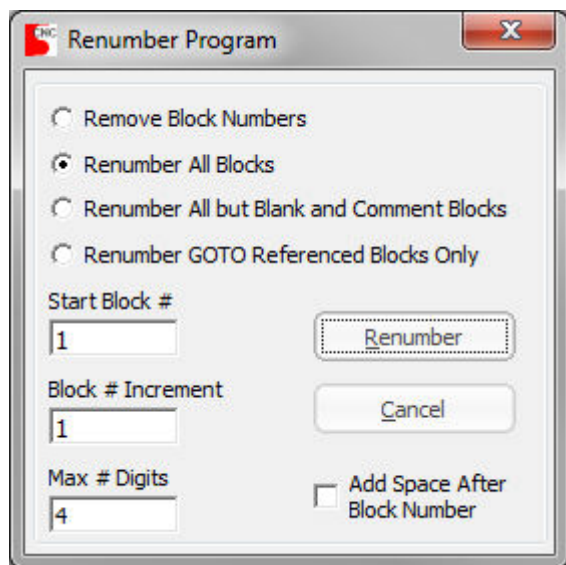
CNC Renumber Program

X

Remove Block Numbers

Renumber All Blocks

Renumber All but Blank and Comment Blocks

Renumber GOTO Referenced Blocks Only

Start Block #

1

Renumber

Block # Increment

1

Cancel

Max # Digits

4

Add Space After Block Number